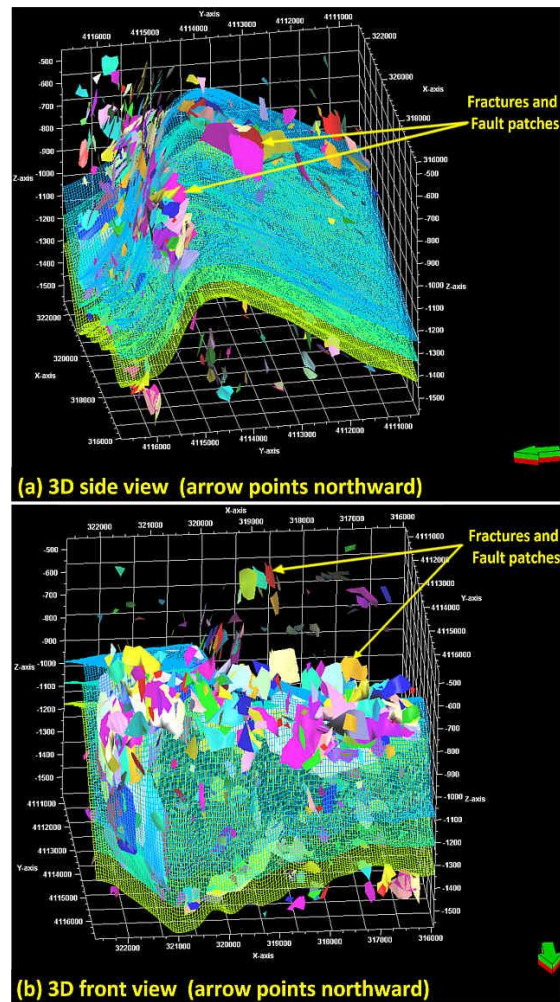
Y-axis
4116000 4115000 4114000 4113000 4112000 4111000
322000
320000
X-axis
318000
316000
-500
-600
-700
-800
-900
-1000
-1100
-1200
-1300
-1400
-1500
Z-axis
Fractures and Fault patches
-500
-600
-700
-800
-900
-1000 Z-axis
-1100
-1200
-1300
-1400
-1500
322000
320000
X-axis
318000
316000
4116000 4115000 4114000 4113000 4112000 4111000
Y-axis

(a) 3D side view (arrow points northward)

322000 321000 320000 319000 318000 317000 316000
X-axis
4111000
4112000
4113000
Y-axis
4114000
4115000
4116000
Fractures and Fault patches
-500
-600
-700
-800
-900
Z-axis -1000
-1100
-1200
-1300
-1400
-1500
4111000
4112000
4113000
Y-axis
4114000
4115000
4116000
-500
-600
-700
-800
-900
-1000 Z-axis
-1100
-1200
-1300
-1400
-1500
322000 321000 320000 319000 318000 317000 316000
X-axis

(b) 3D front view (arrow points northward)